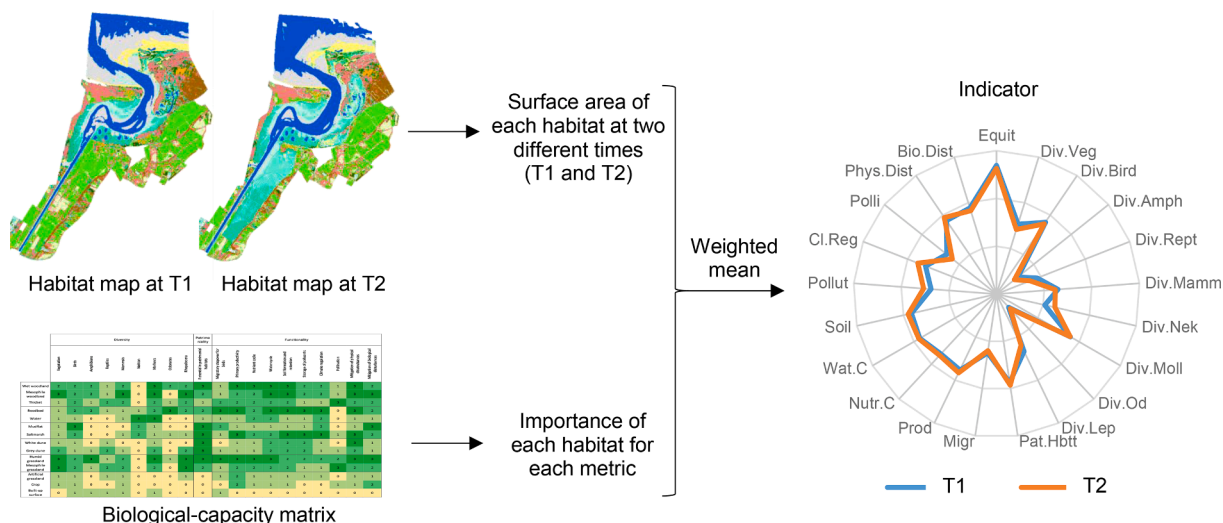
Habitat map at T1

Habitat map at T2

Surface area of each habitat at two different times (T1 and T2)

Weighted mean

Importance of each habitat for each metric

Biological-capacity matrix

Indicator

Equit
Div.Veg
Div.Bird
Div.Amph
Div.Rept
Div.Mamm
Div.Nek
Div.Moll
Div.Od
Div.Lep
Pat.Hbtt
Migr
Prod
Nutr.C
Wat.C
Soil
Pollut
Cl.Reg
Polli
Phys.Dist
Bio.Dist

T1
T2